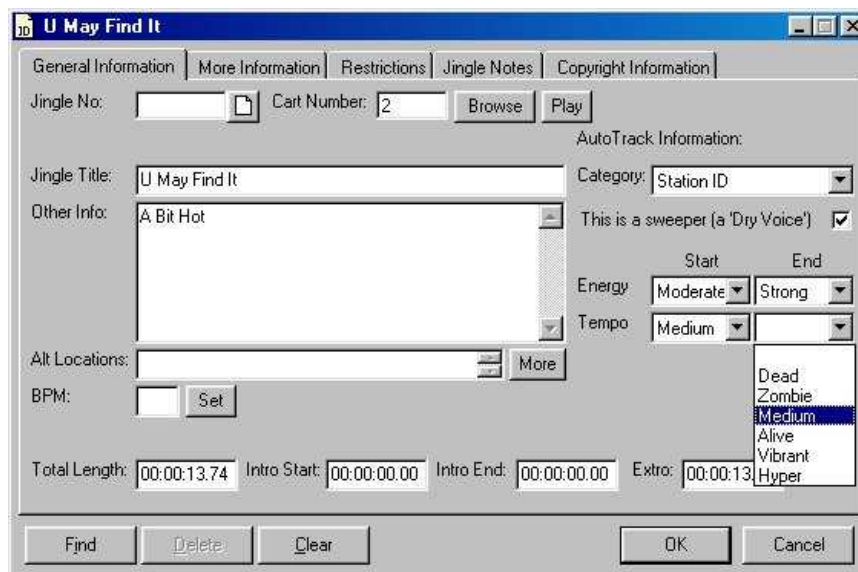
U May Find It

General Information | More Information | Restrictions | Jingle Notes | Copyright Information

Jingle No:
Cart Number: 2
Browse
Play

AutoTrack Information:

Jingle Title: U May Find It
Category: Station ID

Other Info: A Bit Hot

This is a sweeper (a 'Dry Voice')

Start
End

Energy Moderate Strong

Tempo Medium

Dead
Zombie
Medium
Alive
Vibrant
Hyper

Alt Locations:
More

BPM:
Set

Total Length: 00:00:13.74
Intro Start: 00:00:00.00
Intro End: 00:00:00.00
Extro: 00:00:13

Find
Delete
Clear
OK
Cancel